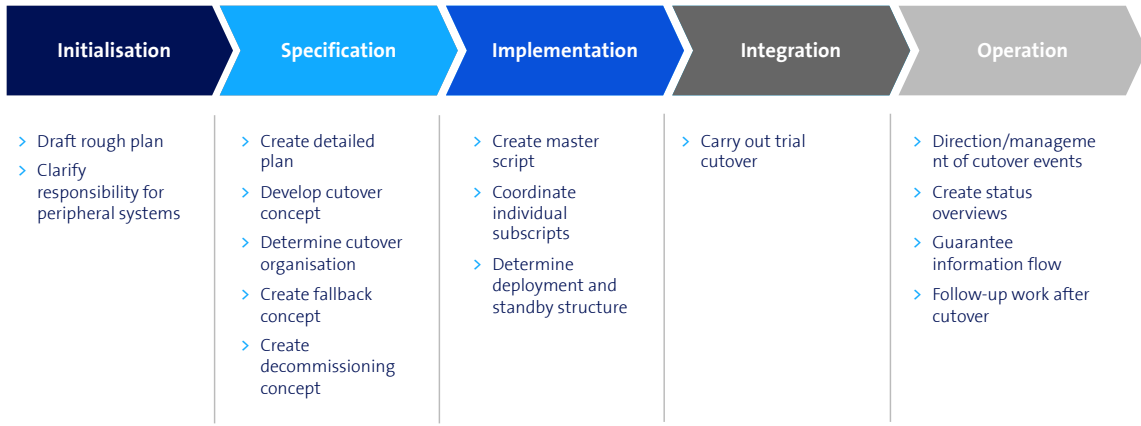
Initialisation

› Draft rough plan
› Clarify responsibility for peripheral systems

Specification

› Create detailed plan
› Develop cutover concept
› Determine cutover organisation
› Create fallback concept
› Create decommissioning concept

Implementation

› Create master script
› Coordinate individual subscripts
› Determine deployment and standby structure

Integration

› Carry out trial cutover

Operation

› Direction/manageme nt of cutover events
› Create status overviews
› Guarantee information flow
› Follow-up work after cutover